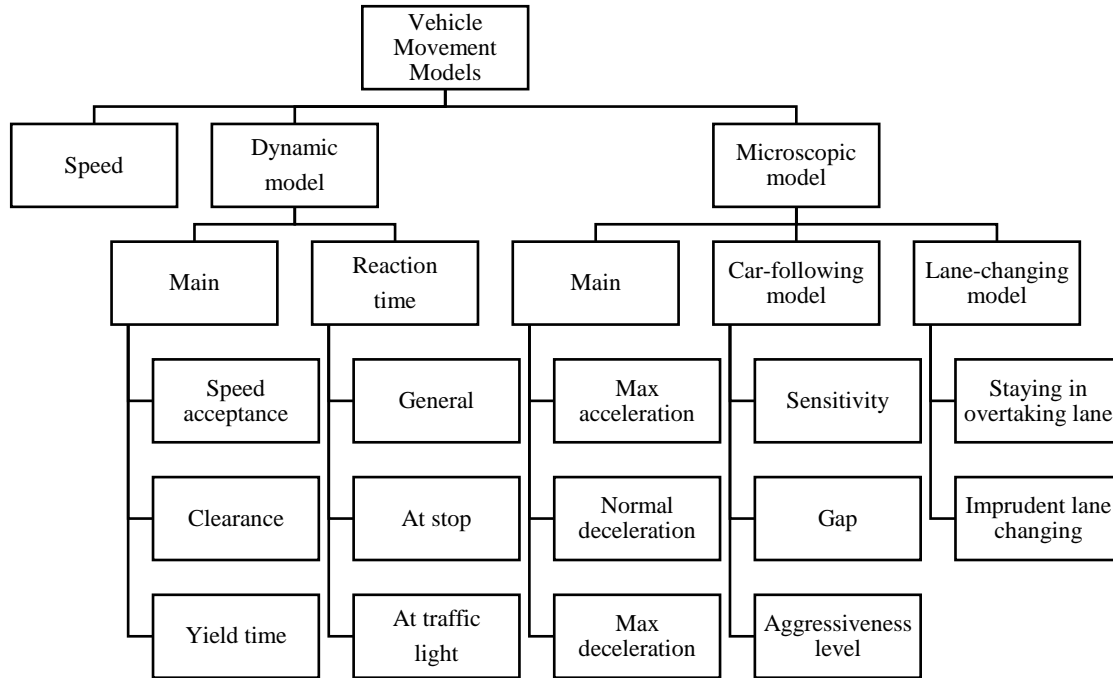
Vehicle Movement Models

Speed

Dynamic model

Microscopic model

Main

Reaction time

Main

Car-following model

Lane-changing model

Speed acceptance

Clearance

Yield time

General

At stop

At traffic light

Max acceleration

Normal deceleration

Max deceleration

Sensitivity

Gap

Aggressiveness level

Staying in overtaking lane

Imprudent lane changing